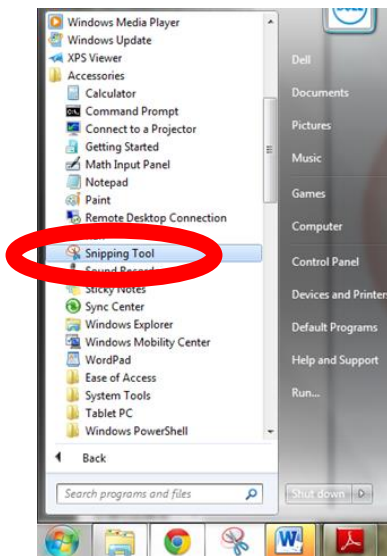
Windows Media Player
Windows Update
XPS Viewer
Accessories
Calculator
Command Prompt
Connect to a Projector
Getting Started
Math Input Panel
Notepad
Paint
Remote Desktop Connection
Snipping Tool
Sound Record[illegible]
Sticky Notes
Sync Center
Windows Explorer
Windows Mobility Center
WordPad
Ease of Access
System Tools
Tablet PC
Windows PowerShell
Back
Search programs and files

Dell
Documents
Pictures
Music
Games
Computer
Control Panel
Devices and Printer
Default Programs
Help and Support
Run...
Shut down